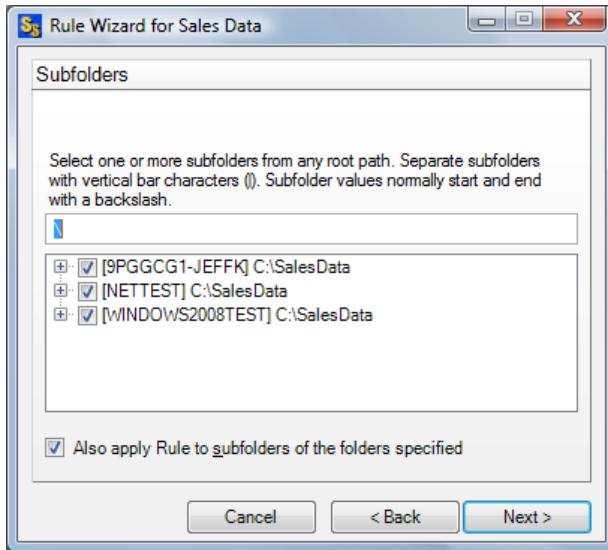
Rule Wizard for Sales Data

Subfolders

Select one or more subfolders from any root path. Separate subfolders with vertical bar characters (|). Subfolder values normally start and end with a backslash.

\

[9PGGCG1-JEFFK] C:\SalesData
[NETTEST] C:\SalesData
[WINDOWS2008TEST] C:\SalesData

Also apply Rule to subfolders of the folders specified

Cancel
< Back
Next >